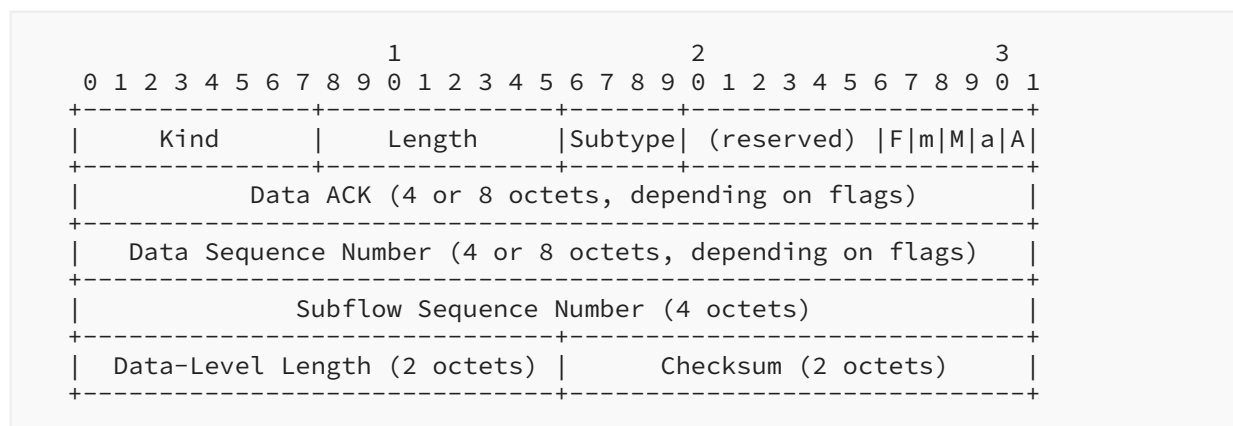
1                   2                   3
 0 1 2 3 4 5 6 7 8 9 0 1 2 3 4 5 6 7 8 9 0 1 2 3 4 5 6 7 8 9 0 1
+---------------+---------------+-------+----------------------+
|     Kind      |    Length     |Subtype| (reserved) |F|m|M|a|A|
+---------------+---------------+-------+----------------------+
|           Data ACK (4 or 8 octets, depending on flags)       |
+--------------------------------------------------------------+
|   Data Sequence Number (4 or 8 octets, depending on flags)   |
+--------------------------------------------------------------+
|              Subflow Sequence Number (4 octets)              |
+-------------------------------+------------------------------+
|  Data-Level Length (2 octets) |      Checksum (2 octets)     |
+-------------------------------+------------------------------+